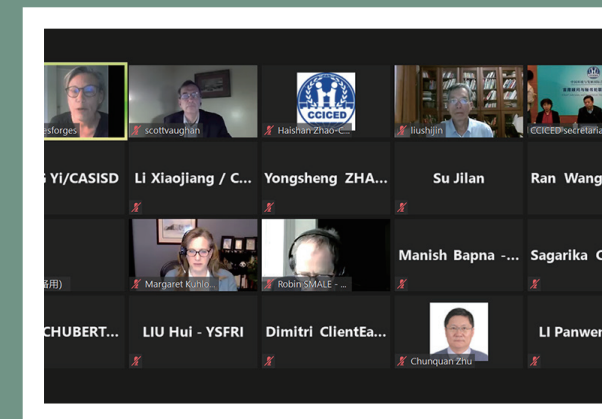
esforges
scottvaughan
CCICED
Haishan Zhao-C...
liushijin
CCICED secretaria
G Yi/CASISD
Li Xiaojiang / C...
Yongsheng ZHA...
Su Jilan
Ran Wang
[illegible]借用)
Margaret Kuhlo...
Robin SMALE - ...
Manish Bapna -...
Sagarika C
CHUBERT...
LIU Hui - YSFRI
Dimitri ClientEa...
Chunquan Zhu
LI Panwe